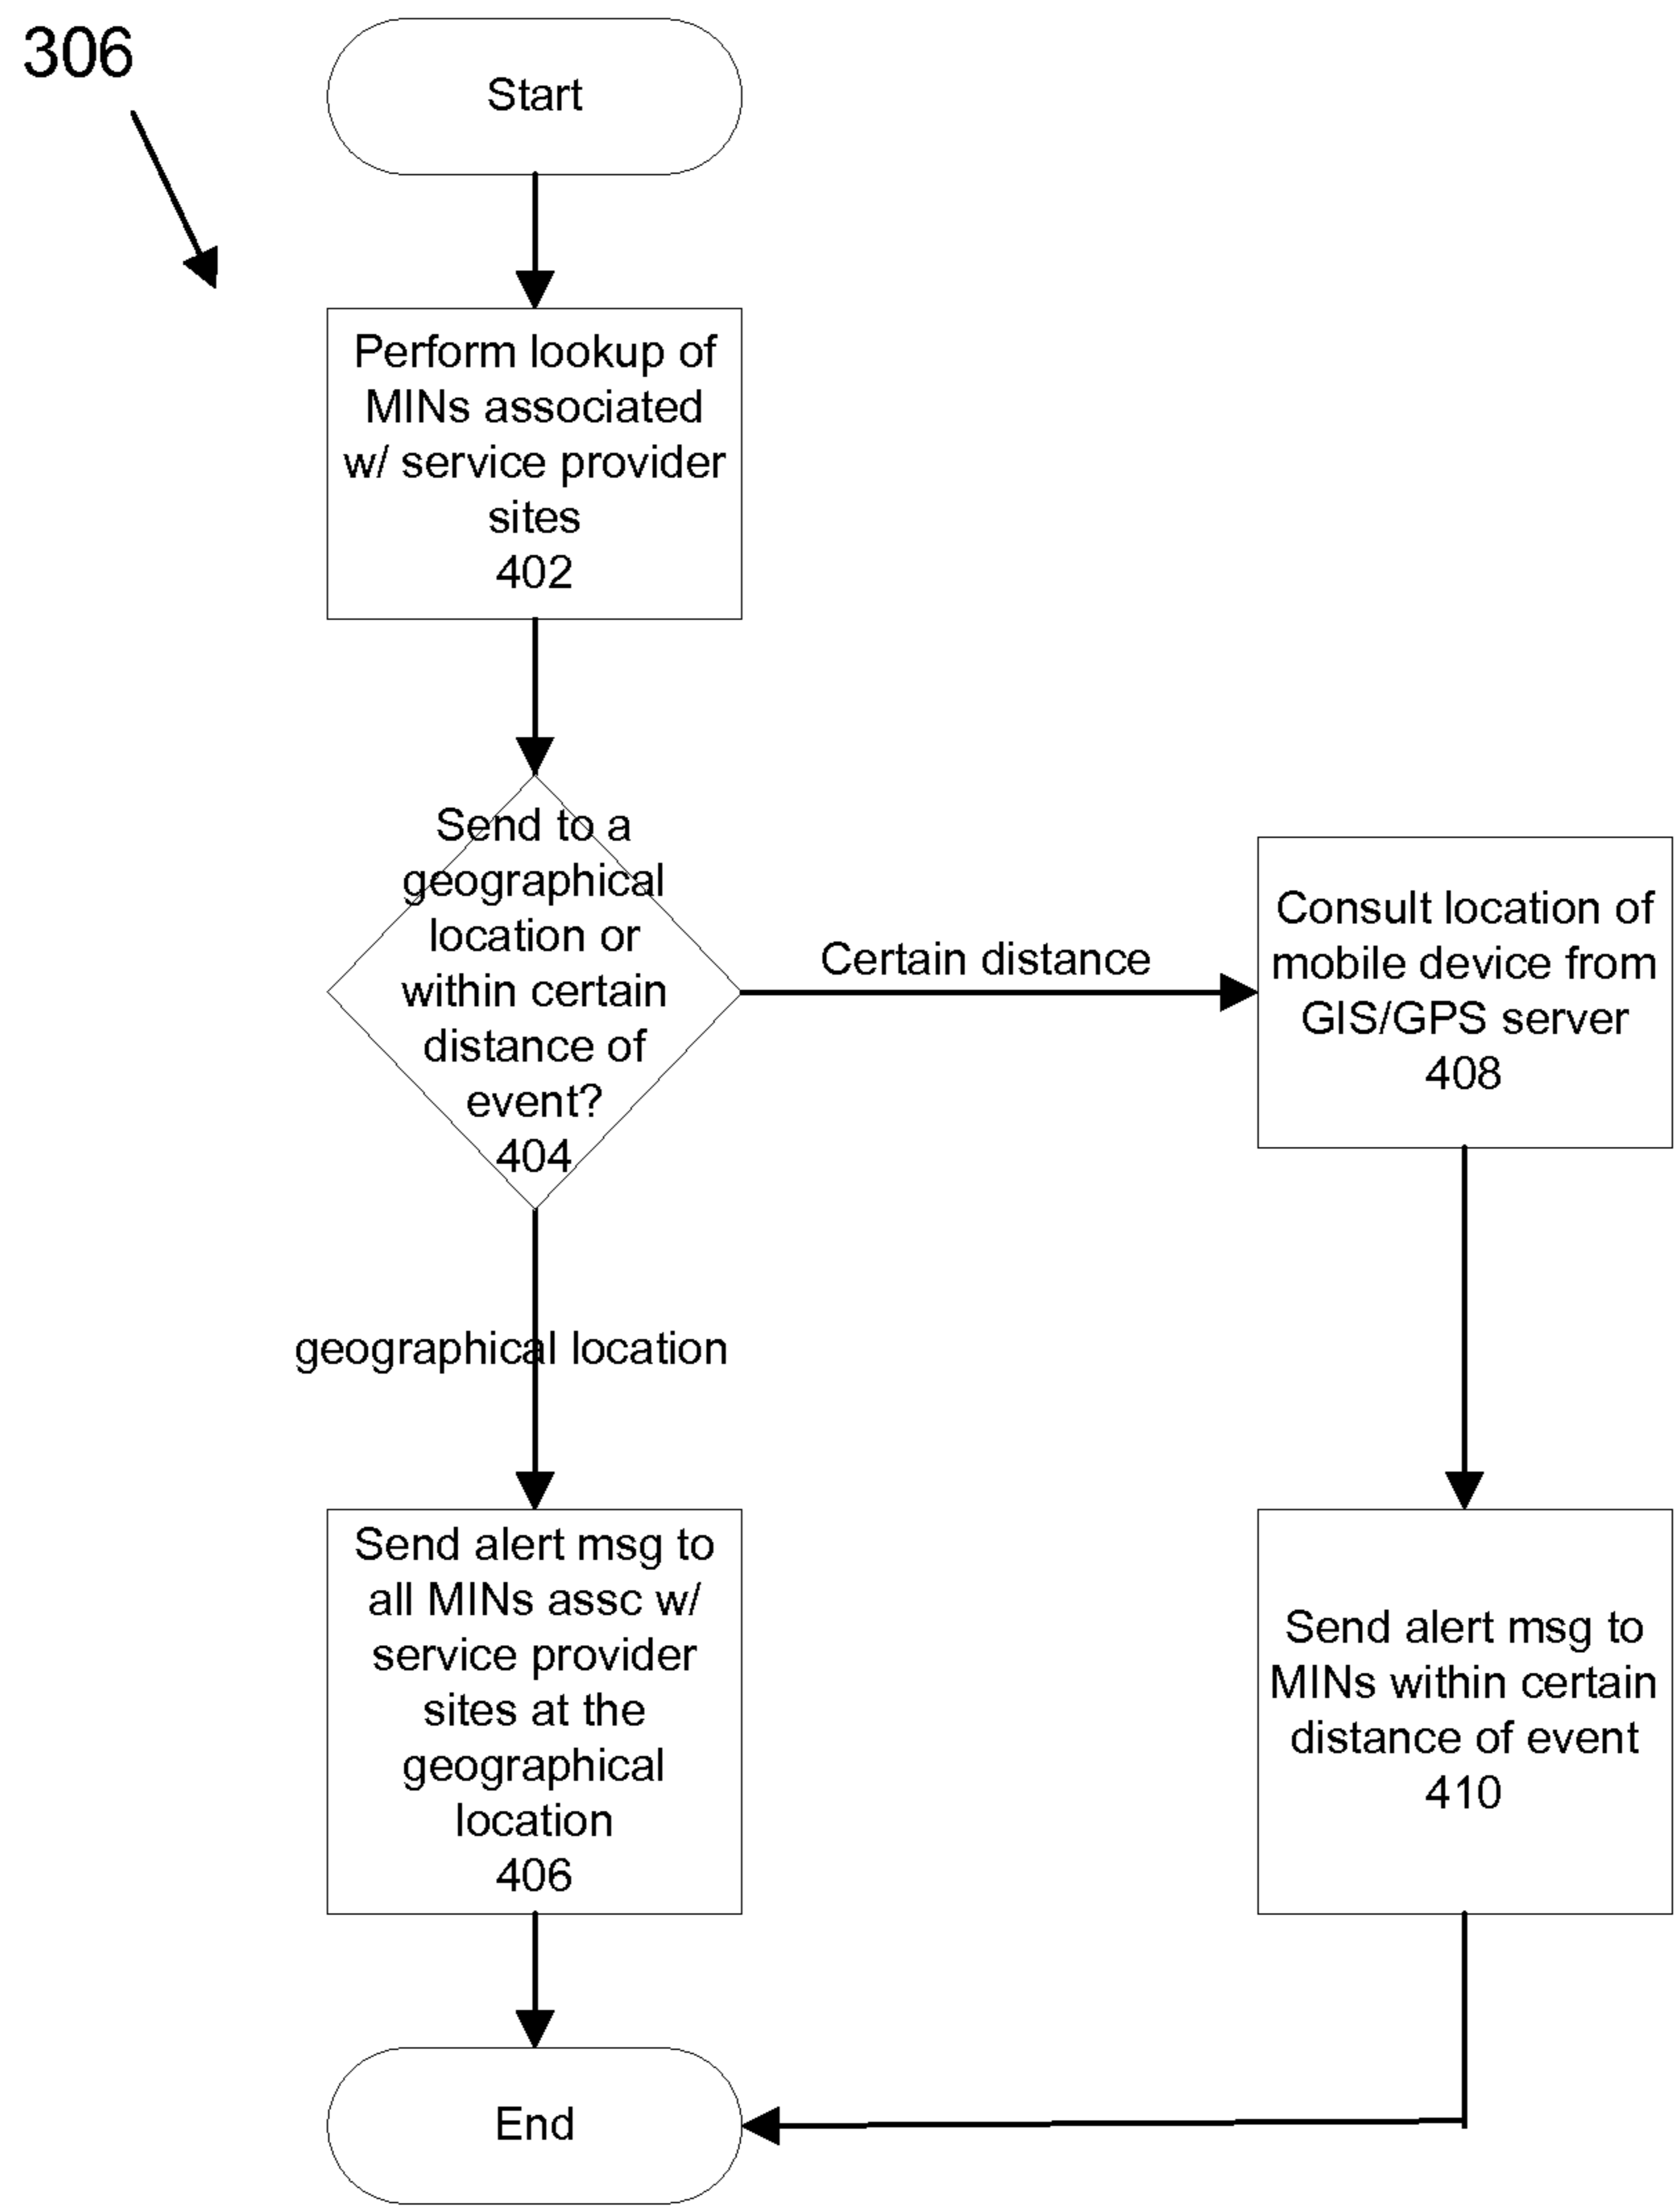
306

Start

Perform lookup of MINs associated w/ service provider sites
402

Send to a geographical location or within certain distance of event?
404

Certain distance

Consult location of mobile device from GIS/GPS server
408

geographical location

Send alert msg to all MINs assc w/ service provider sites at the geographical location
406

Send alert msg to MINs within certain distance of event
410

End